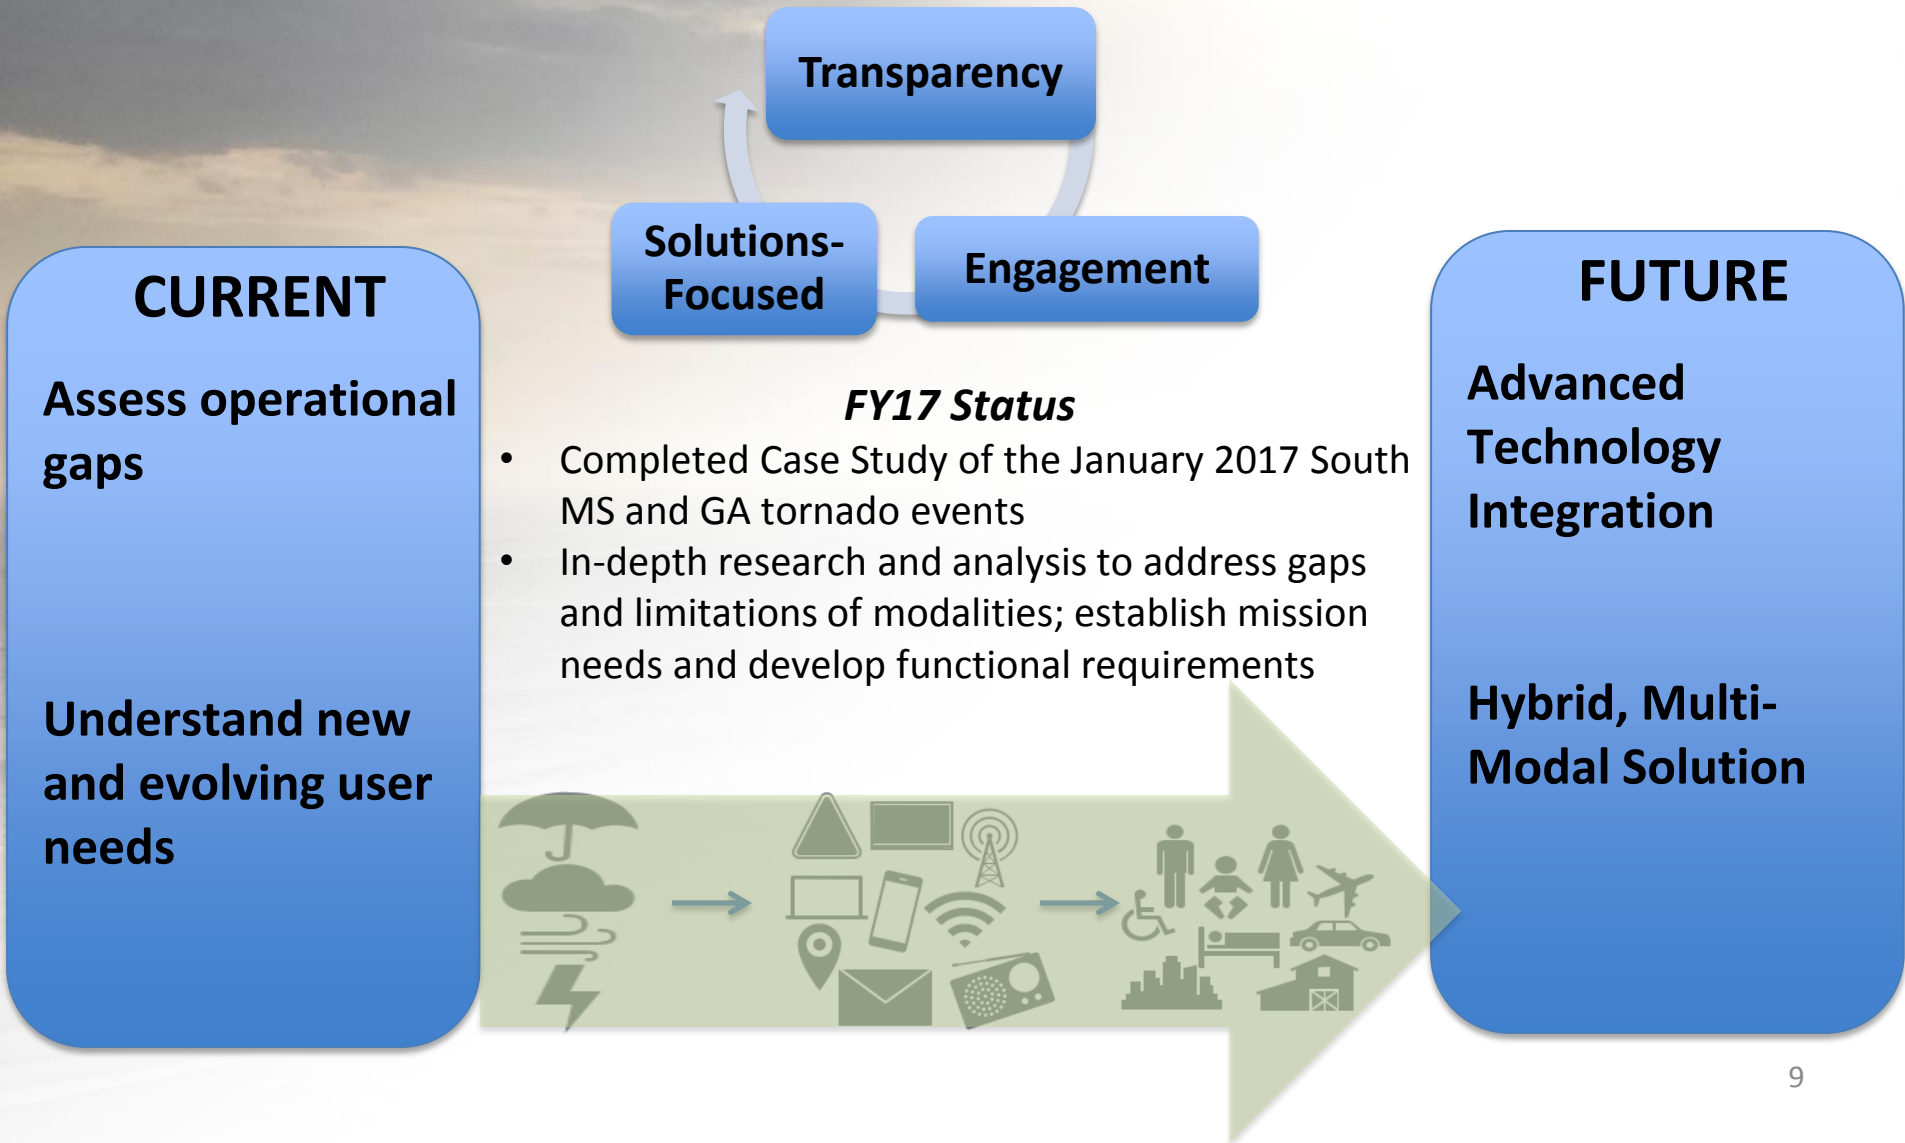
Transparency

Solutions-Focused

Engagement

CURRENT

Assess operational gaps

Understand new and evolving user needs

FY17 Status

- Completed Case Study of the January 2017 South MS and GA tornado events
- In-depth research and analysis to address gaps and limitations of modalities; establish mission needs and develop functional requirements

FUTURE

Advanced Technology Integration

Hybrid, Multi-Modal Solution

9